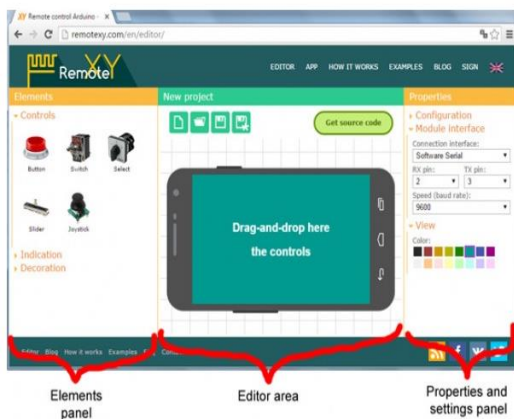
XY Remote control Arduino ×

remotexy.com/en/editor/

RemoteXY

EDITOR APP HOW IT WORKS EXAMPLES BLOG SIGN

Elements

» Controls

Button Switch Select

Slider Joystick

» Indication

» Decoration

New project

Get source code

Drag-and-drop here the controls

Properties

» Configuration

» Module interface

Connection interface:

Software Serial

RX pin: TX pin:

2 3

Speed (baud rate):

9600

» View

Color:

Editor Blog How it works Examples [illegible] Cont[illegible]

Elements panel

Editor area

Properties and settings panel